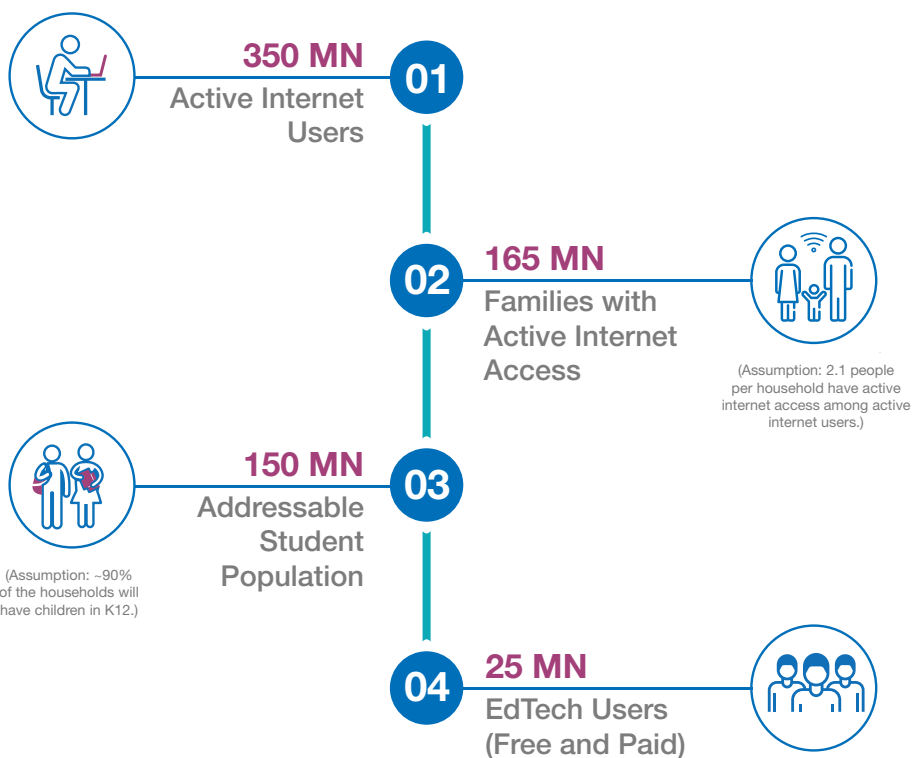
350 MN
Active Internet Users

01

02

165 MN
Families with Active Internet Access

(Assumption: 2.1 people per household have active internet access among active internet users.)

150 MN
Addressable Student Population

03

(Assumption: ~90% of the households will have children in K12.)

04

25 MN
EdTech Users (Free and Paid)